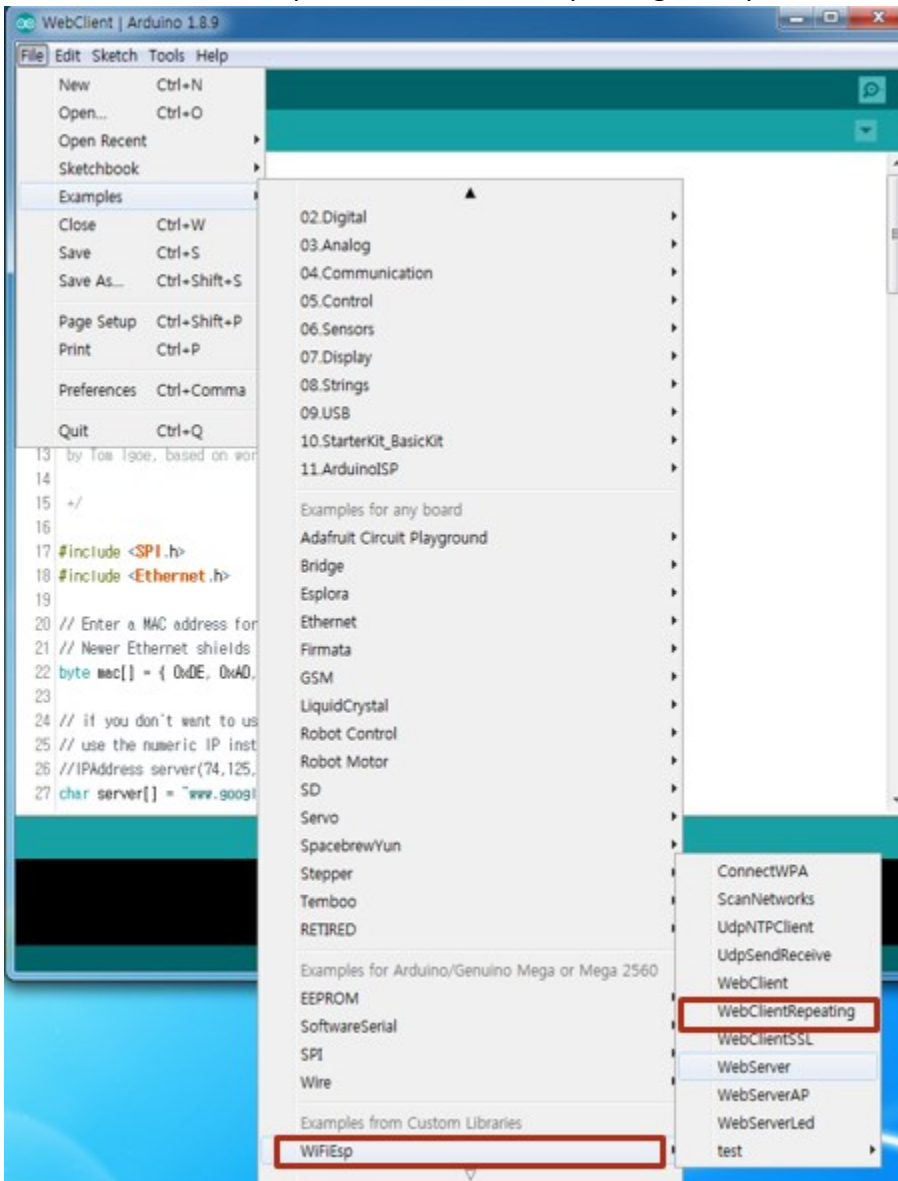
WebClient | Arduino 1.8.9

File Edit Sketch Tools Help

New Ctrl+N
Open... Ctrl+O
Open Recent
Sketchbook
Examples
Close Ctrl+W
Save Ctrl+S
Save As... Ctrl+Shift+S
Page Setup Ctrl+Shift+P
Print Ctrl+P
Preferences Ctrl+Comma
Quit Ctrl+Q

13 by Tom Igoe, based on wor
14
15 */
16
17 #include <SPI.h>
18 #include <Ethernet.h>
19
20 // Enter a MAC address for
21 // Newer Ethernet shields
22 byte mac[] = { 0xDE, 0xAD,
23
24 // if you don't want to us
25 // use the numeric IP inst
26 //IPAddress server(74,125,
27 char server[] = "www.googl

02.Digital
03.Analog
04.Communication
05.Control
06.Sensors
07.Display
08.Strings
09.USB
10.StarterKit_BasicKit
11.ArduinoISP
Examples for any board
Adafruit Circuit Playground
Bridge
Esplora
Ethernet
Firmata
GSM
LiquidCrystal
Robot Control
Robot Motor
SD
Servo
SpacebrewYun
Stepper
Temboo
RETIRED
Examples for Arduino/Genuino Mega or Mega 2560
EEPROM
SoftwareSerial
SPI
Wire
Examples from Custom Libraries
WiFiEsp

ConnectWPA
ScanNetworks
UdpNTPClient
UdpSendReceive
WebClient
WebClientRepeating
WebClientSSL
WebServer
WebServerAP
WebServerLed
test